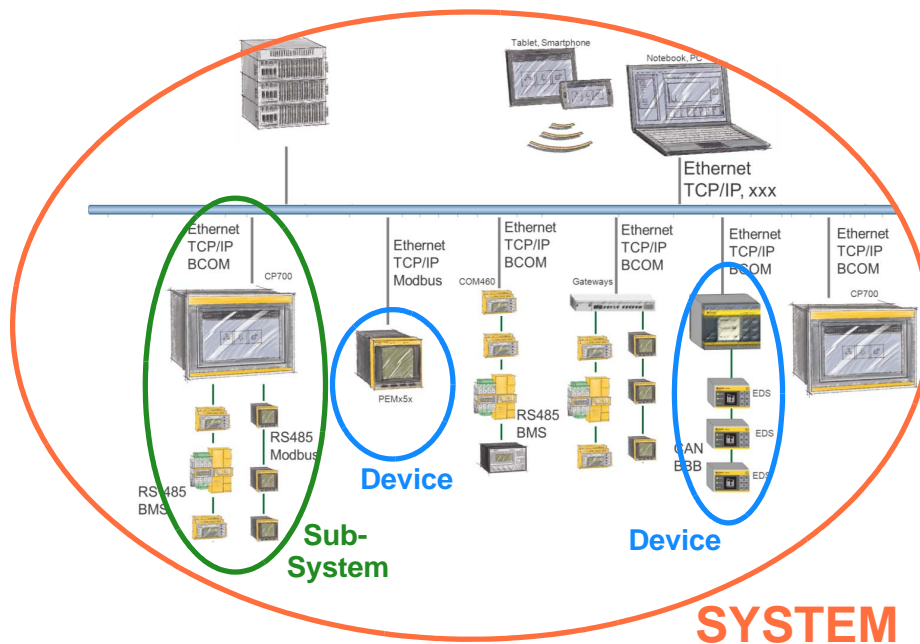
Tablet, Smartphone
Notebook, PC
Ethernet
TCP/IP, xxx
Ethernet
TCP/IP
BCOM
CP700
Ethernet
TCP/IP
Modbus
Ethernet
TCP/IP
BCOM
COM460
Ethernet
TCP/IP
BCOM
Gateways
Ethernet
TCP/IP
BCOM
Ethernet
TCP/IP
BCOM
CP700
PEMx5x
RS485
Modbus
RS485
BMS
RS485
BMS
Device
EDS
EDS
EDS
CAN
BBB
Sub-
System
Device
SYSTEM